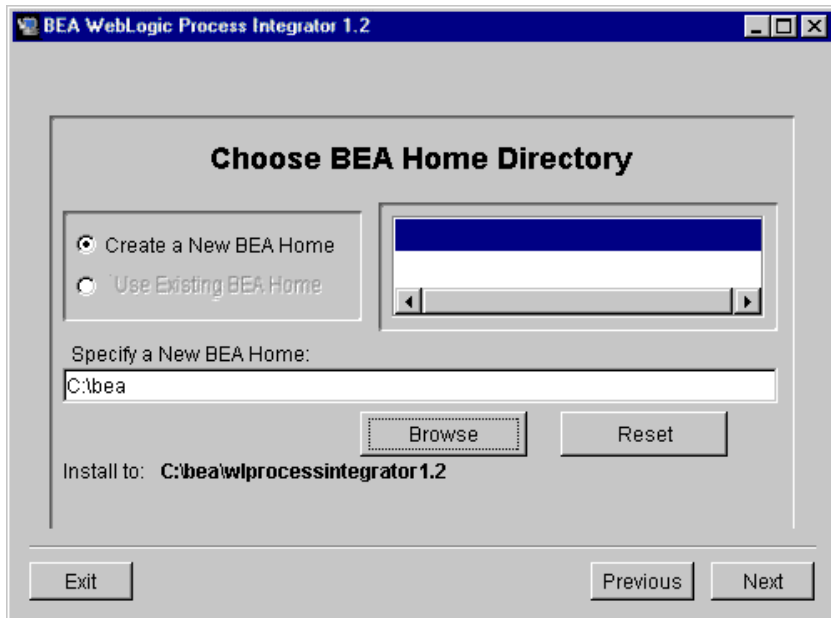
BEA WebLogic Process Integrator 1.2

Choose BEA Home Directory

Create a New BEA Home

Use Existing BEA Home

Specify a New BEA Home:

C:\bea

Browse

Reset

Install to: C:\bea\wlprocessintegrator1.2

Exit

Previous

Next